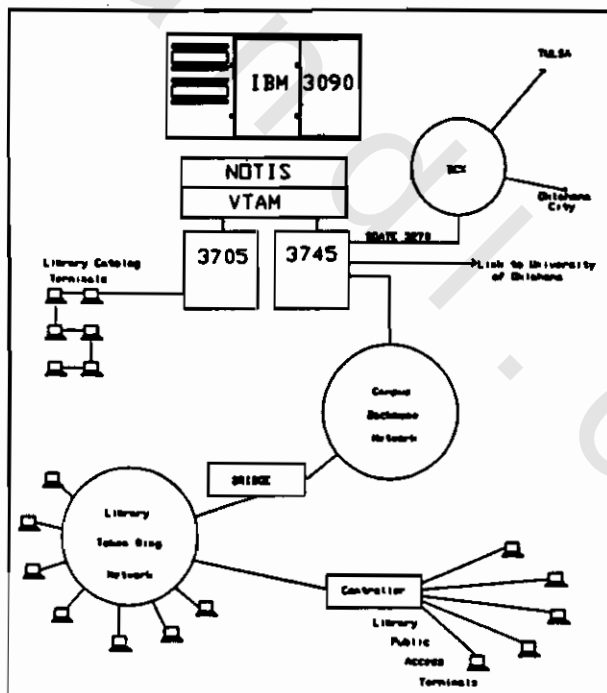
IBM 3090

TULSA

NOTIS

VTAM

BCX

Oklahoma City

SDATE 3270

Library Catalog Terminals

3705

3745

Link to University of Oklahoma

Campus Backbone Network

BRIDGE

Library Token Ring Network

Controller

Library Public Access Terminals